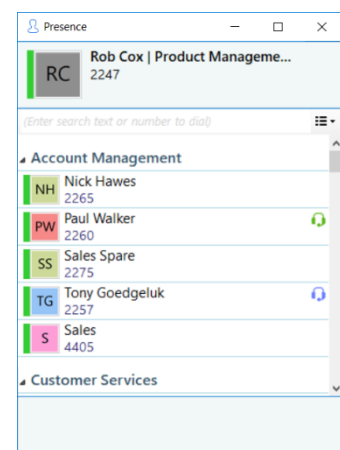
Presence

RC Rob Cox | Product Manageme...
2247

(Enter search text or number to dial)

Account Management

NH Nick Hawes
2265

PW Paul Walker
2260

SS Sales Spare
2275

TG Tony Goedgeluk
2257

S Sales
4405

Customer Services